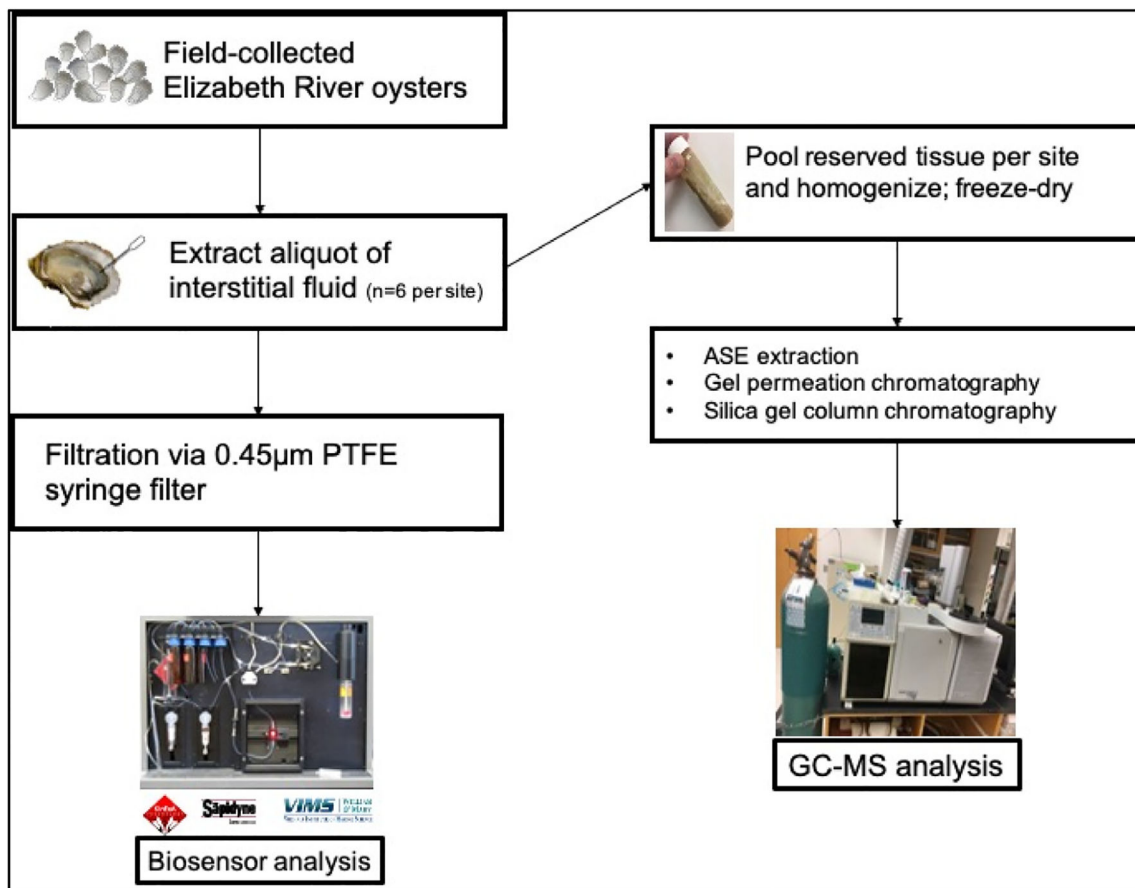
Field-collected Elizabeth River oysters

Extract aliquot of interstitial fluid (n=6 per site)

Filtration via 0.45µm PTFE syringe filter

Sapidyne

VIMS

Biosensor analysis

Pool reserved tissue per site and homogenize; freeze-dry

- ASE extraction
- Gel permeation chromatography
- Silica gel column chromatography

GC-MS analysis